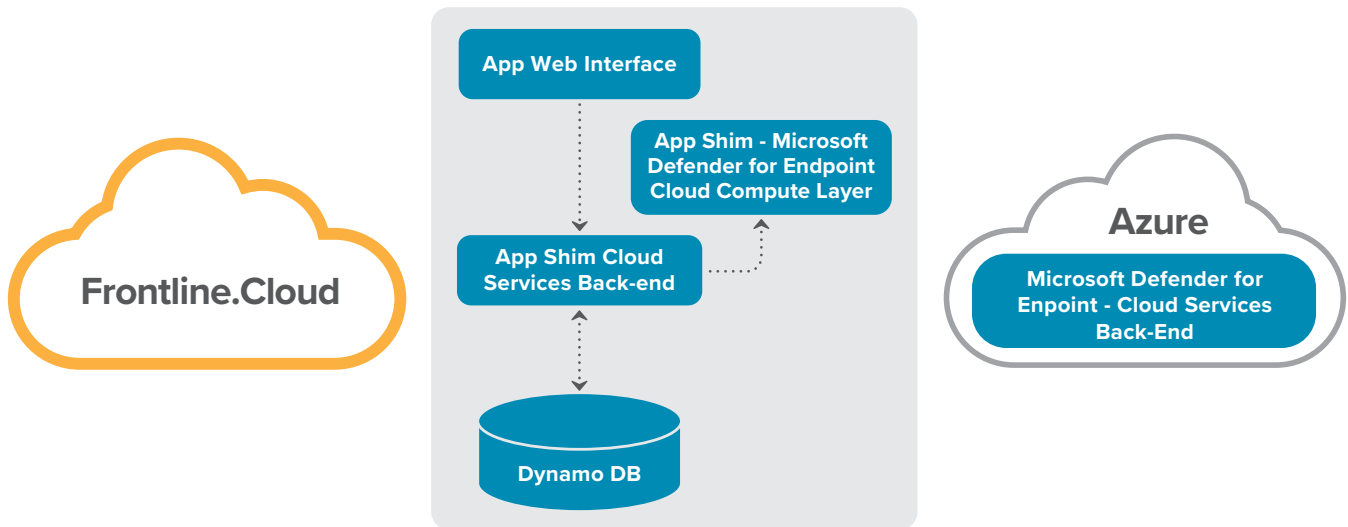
Frontline.Cloud

App Web Interface

App Shim - Microsoft Defender for Endpoint Cloud Compute Layer

App Shim Cloud Services Back-end

Dynamo DB

Azure

Microsoft Defender for Enpoint - Cloud Services Back-End